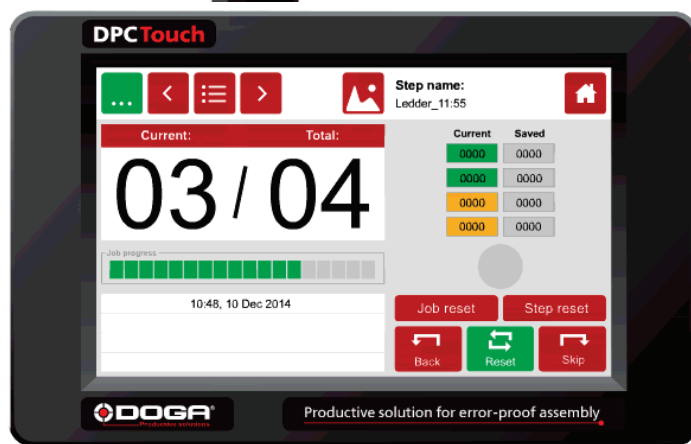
DPCTouch

...

Step name:
Ledder_11:55

Current: Total:
03 / 04

Current Saved
0000 0000
0000 0000
0000 0000
0000 0000

Job progress

10:48, 10 Dec 2014

Job reset
Step reset
Back
Reset
Skip

DOGA
Productive solutions

Productive solution for error-proof assembly